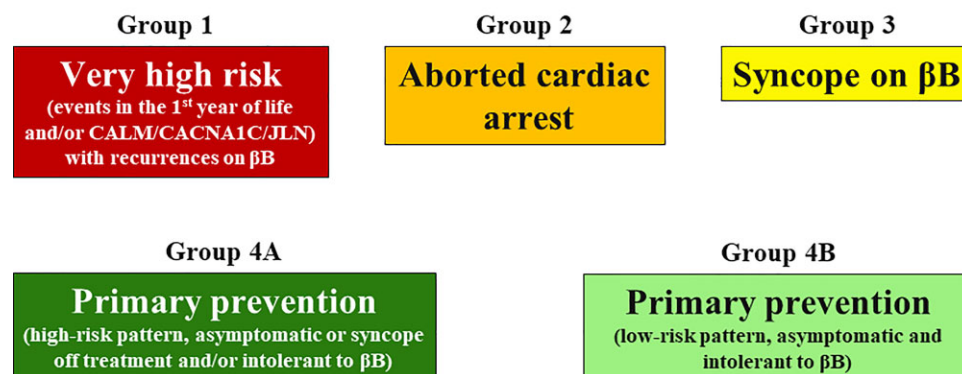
Group 1

Very high risk
(events in the 1$^{st}$ year of life and/or CALM/CACNA1C/JLN) with recurrences on βB

Group 2

Aborted cardiac arrest

Group 3

Syncope on βB

Group 4A

Primary prevention
(high-risk pattern, asymptomatic or syncope off treatment and/or intolerant to βB)

Group 4B

Primary prevention
(low-risk pattern, asymptomatic and intolerant to βB)